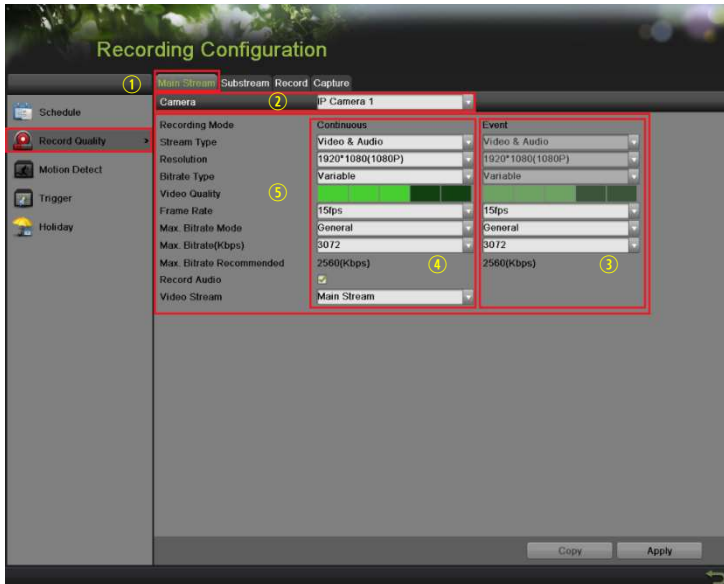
Recording Configuration

①
Main Stream Substream Record Capture

Schedule
Record Quality
Motion Detect
Trigger
Holiday

Camera ② IP Camera 1

| Recording Mode | Continuous | Event |
|---|---|---|
| Stream Type | Video & Audio | Video & Audio |
| Resolution | 1920*1080(1080P) | 1920*1080(1080P) |
| Bitrate Type | Variable | Variable |
| Video Quality ⑤ | | |
| Frame Rate | 15fps | 15fps |
| Max. Bitrate Mode | General | General |
| Max. Bitrate(Kbps) | 3072 | 3072 |
| Max. Bitrate Recommended | 2560(Kbps) ④ | 2560(Kbps) ③ |
| Record Audio | ☑ | |
| Video Stream | Main Stream | |

Copy
Apply